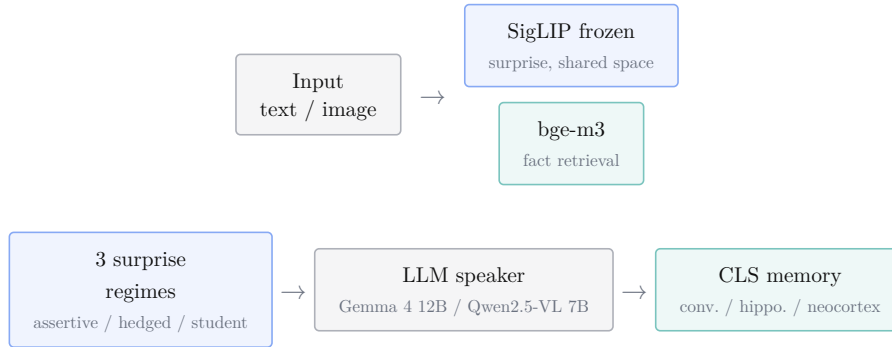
Input
text / image

→

SigLIP frozen
surprise, shared space

bge-m3
fact retrieval

3 surprise regimes
assertive / hedged / student

→

LLM speaker
Gemma 4 12B / Qwen2.5-VL 7B

→

CLS memory
conv. / hippo. / neocortex